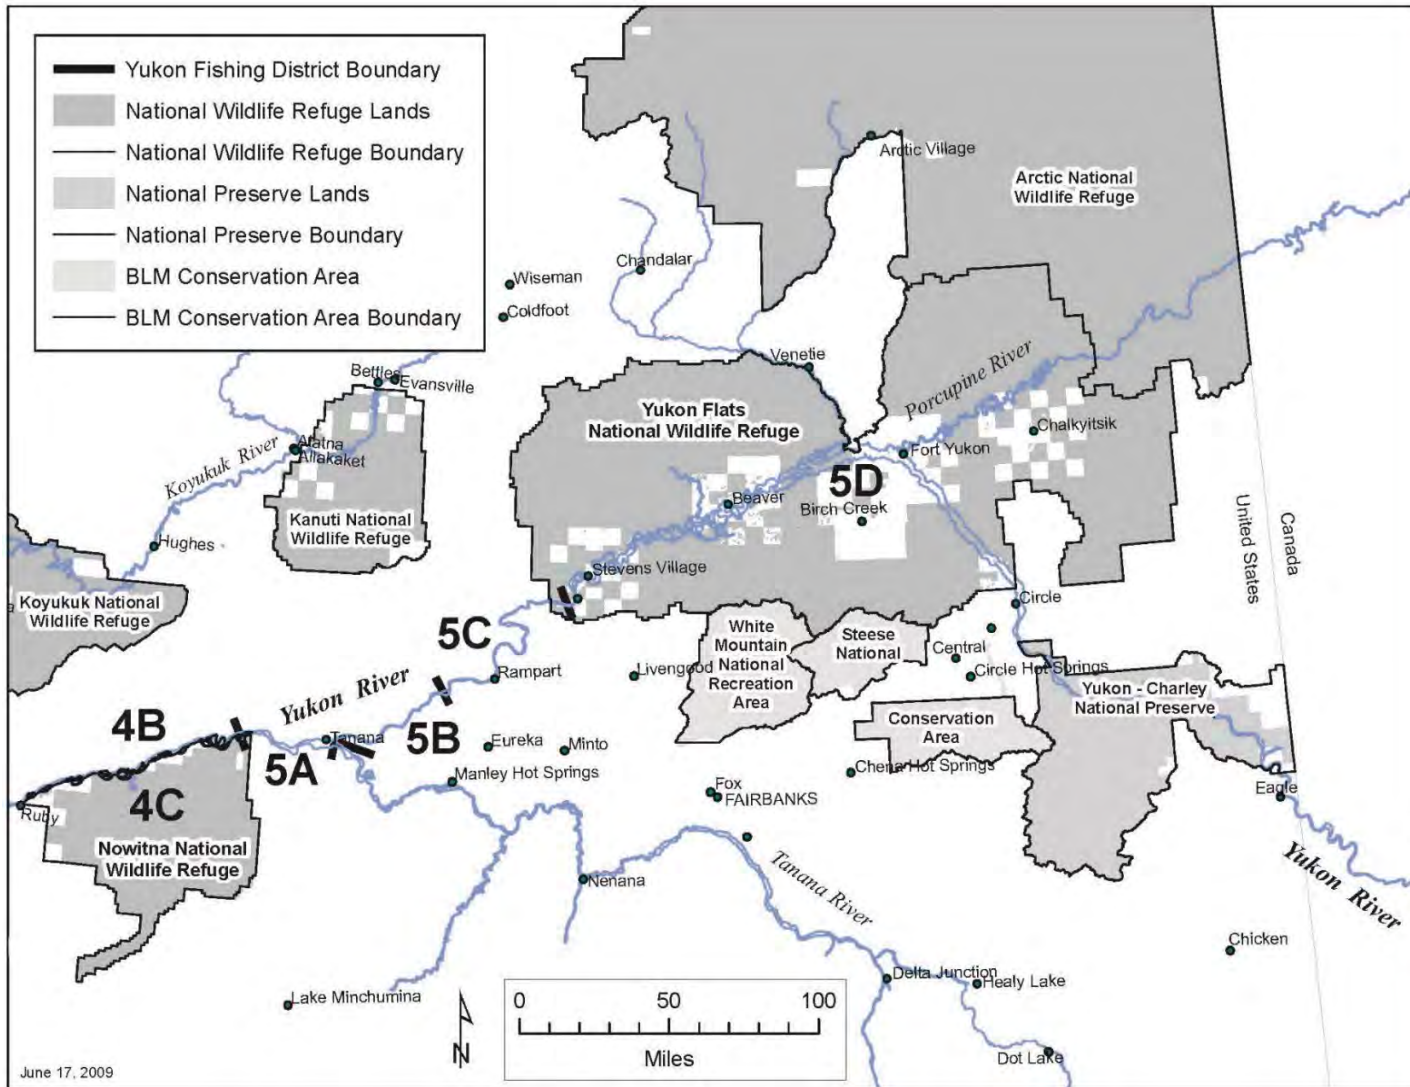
Yukon Fishing District Boundary
National Wildlife Refuge Lands
National Wildlife Refuge Boundary
National Preserve Lands
National Preserve Boundary
BLM Conservation Area
BLM Conservation Area Boundary

Arctic Village
Arctic National Wildlife Refuge
Chandalar
Wiseman
Coldfoot
Venetie
Porcupine River
Bettles
Evansville
Alatna
Allakaket
Koyukuk River
Kanuti National Wildlife Refuge
Hughes
Yukon Flats National Wildlife Refuge
Fort Yukon
Chalkyitsik
5D
Beaver
Birch Creek
Stevens Village
United States
Canada
Koyukuk National Wildlife Refuge
5C
Circle
White Mountain National Recreation Area
Steese National
Central
Rampart
Livengood
Circle Hot Springs
Yukon River
Yukon - Charley National Preserve
4B
Conservation Area
5B
Tanana
Eureka
Minto
5A
Manley Hot Springs
Chena Hot Springs
4C
Ruby
Fox
FAIRBANKS
Eagle
Nowitna National Wildlife Refuge
Nenana
Tanana River
Yukon River
Chicken
Delta Junction
Healy Lake
Lake Minchumina
0
50
100
Miles
N
Dot Lake
June 17, 2009